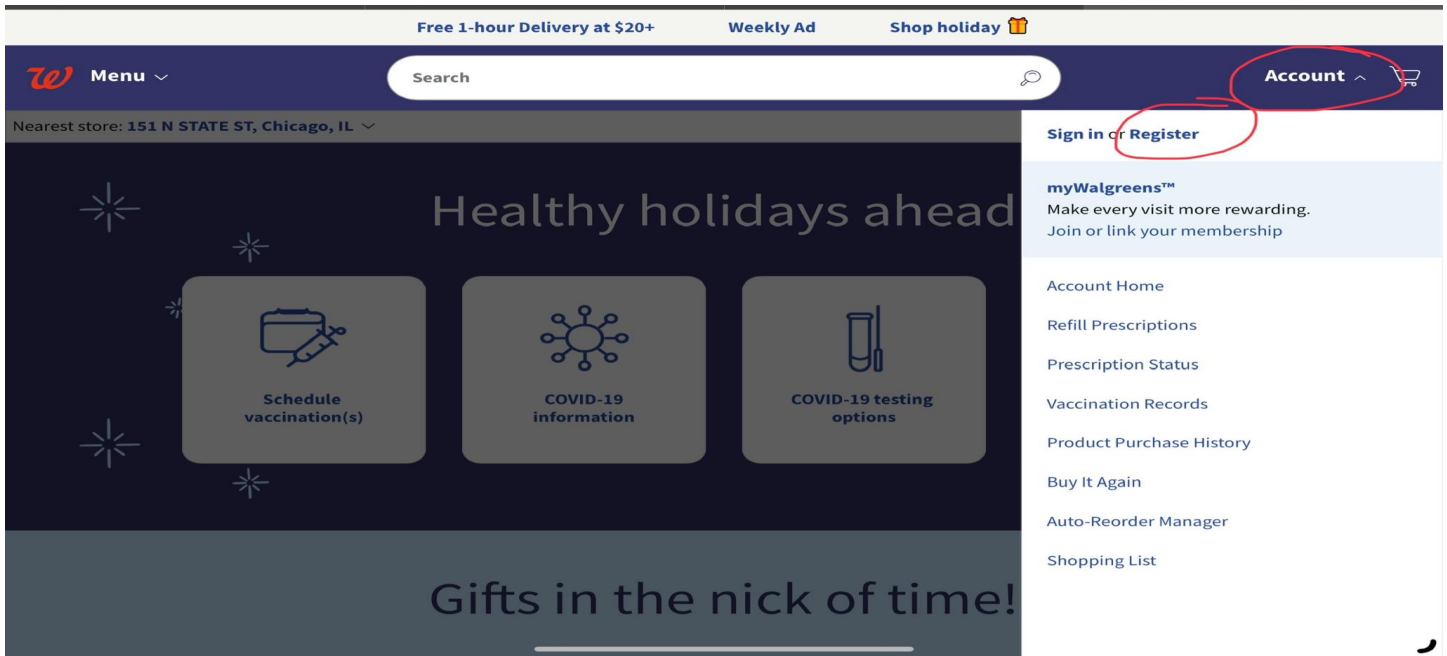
Free 1-hour Delivery at \$20+ Weekly Ad Shop holiday

Menu

Search

Account

Nearest store: 151 N STATE ST, Chicago, IL

Sign in or Register

myWalgreens™
Make every visit more rewarding.
Join or link your membership

Healthy holidays ahead

Schedule vaccination(s)

COVID-19 information

COVID-19 testing options

Account Home
Refill Prescriptions
Prescription Status
Vaccination Records
Product Purchase History
Buy It Again
Auto-Reorder Manager
Shopping List

Gifts in the nick of time!